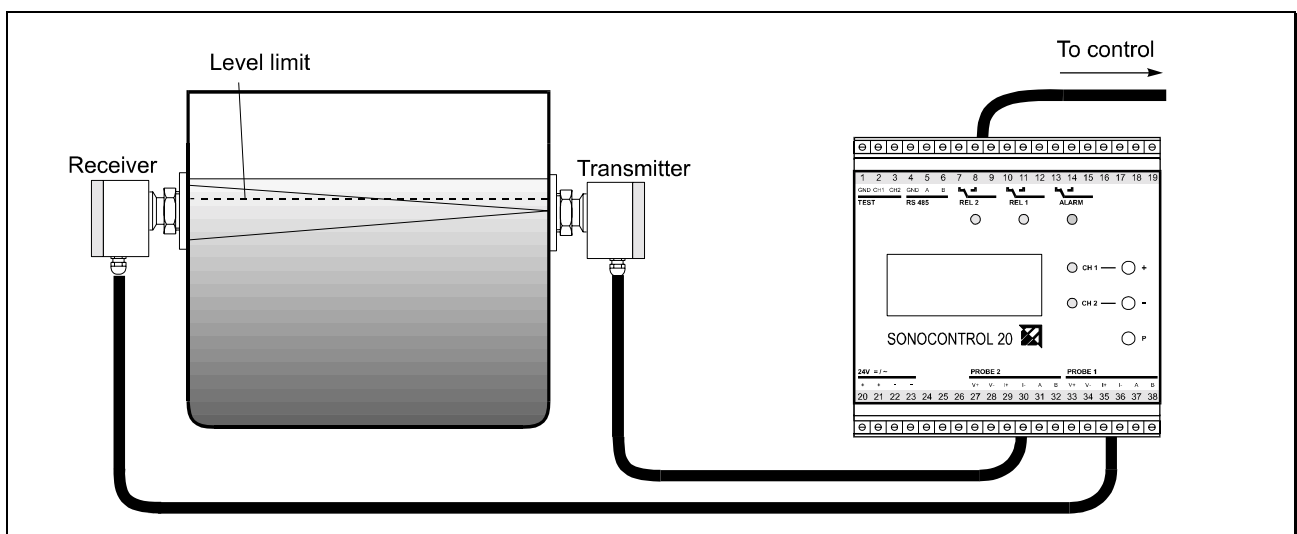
Level limit

To control

Receiver

Transmitter

1 2 3 4 5 6 7 8 9 10 11 12 13 14 15 16 17 18 19

GND CH1 CH2 GND A B

TEST RS 485 REL 2 REL 1 ALARM

CH 1 +

CH 2 -

P

SONOCONTROL 20

24V =/~ PROBE 2 PROBE 1

+ + - - V+ V- I+ I- A B V+ V- I+ I- A B

20 21 22 23 24 25 26 27 28 29 30 31 32 33 34 35 36 37 38